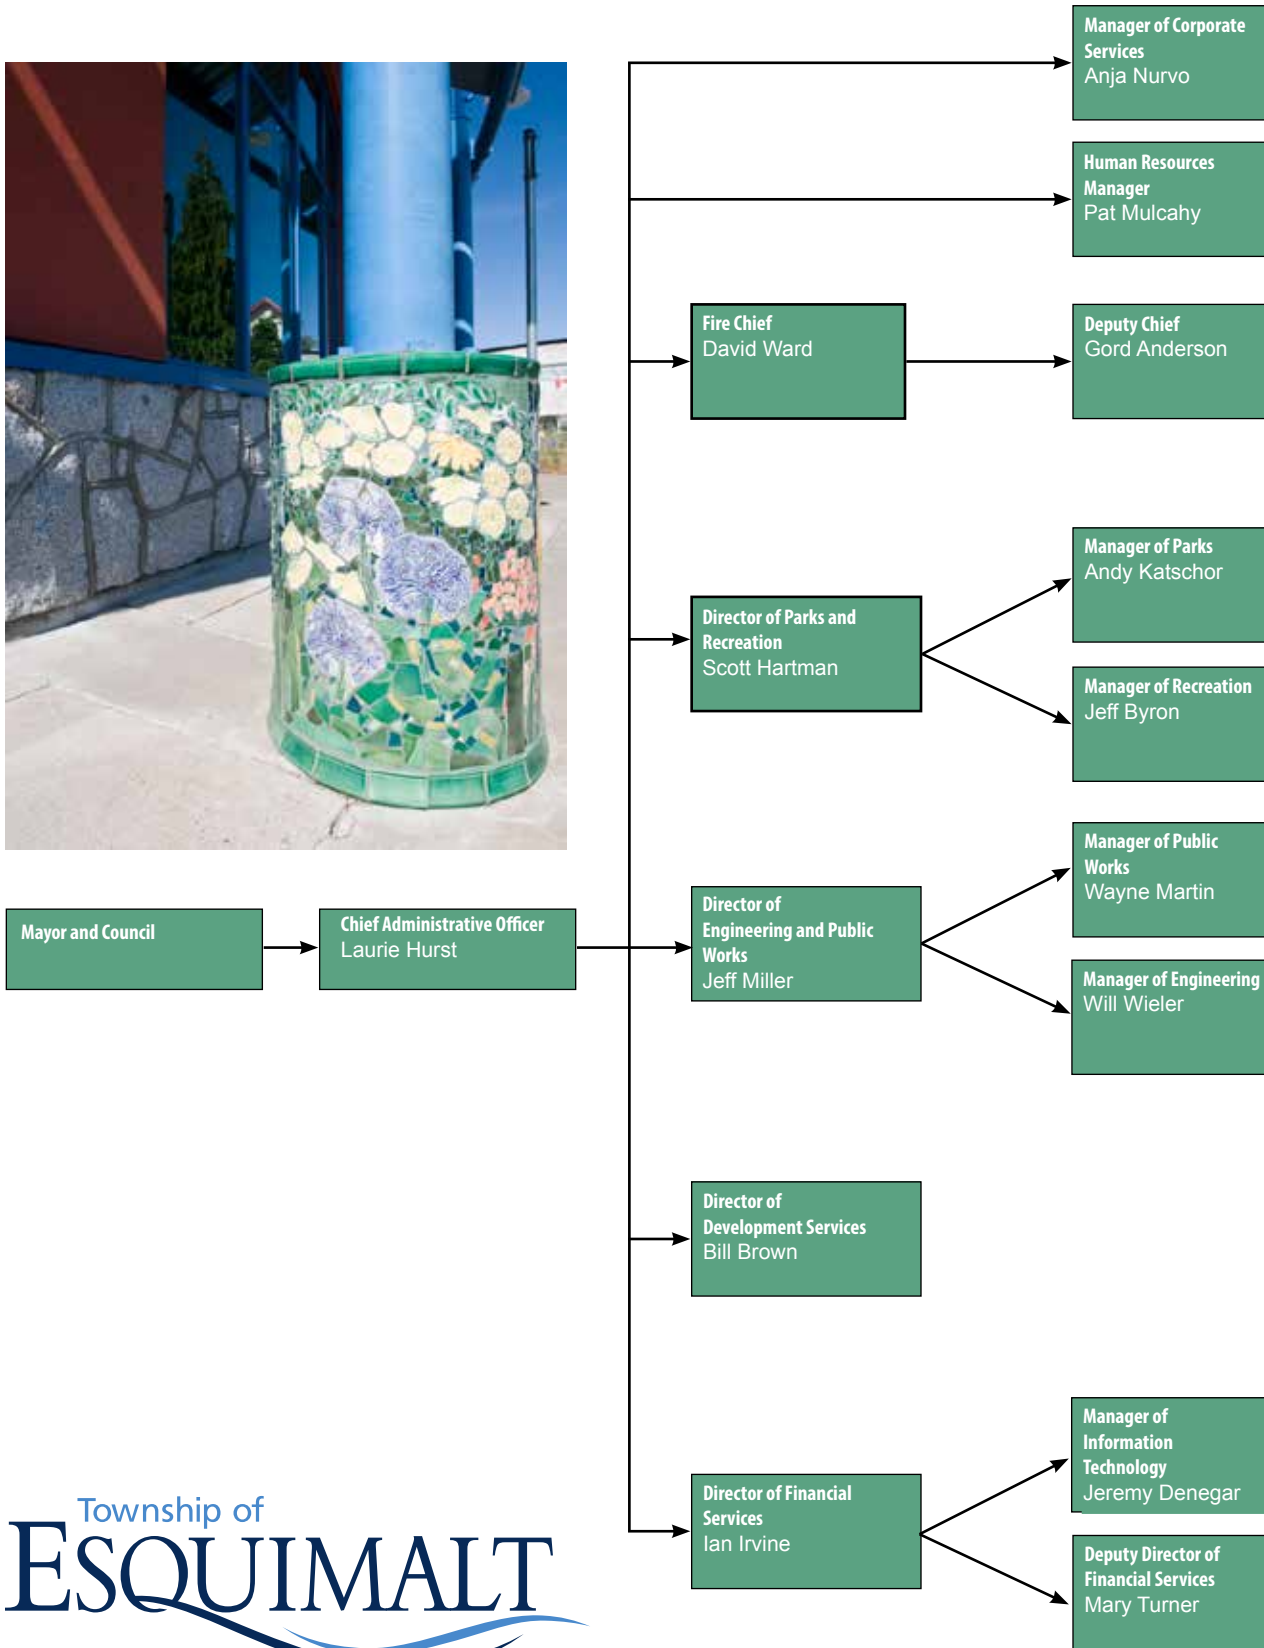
Manager of Corporate Services
Anja Nurvo

Human Resources Manager
Pat Mulcahy

Fire Chief
David Ward

Deputy Chief
Gord Anderson

Manager of Parks
Andy Katschor

Director of Parks and Recreation
Scott Hartman

Manager of Recreation
Jeff Byron

Manager of Public Works
Wayne Martin

Mayor and Council

Chief Administrative Officer
Laurie Hurst

Director of Engineering and Public Works
Jeff Miller

Manager of Engineering
Will Wieler

Director of Development Services
Bill Brown

Manager of Information Technology
Jeremy Denegar

Director of Financial Services
Ian Irvine

Deputy Director of Financial Services
Mary Turner

Township of
ESQUIMALT